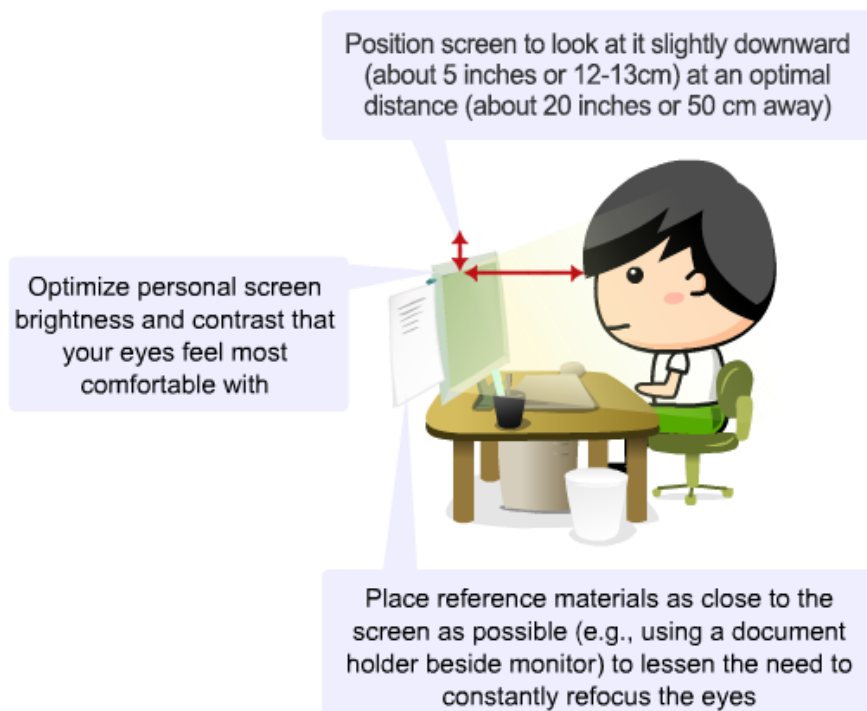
Position screen to look at it slightly downward (about 5 inches or 12-13cm) at an optimal distance (about 20 inches or 50 cm away)

Optimize personal screen brightness and contrast that your eyes feel most comfortable with

Place reference materials as close to the screen as possible (e.g., using a document holder beside monitor) to lessen the need to constantly refocus the eyes